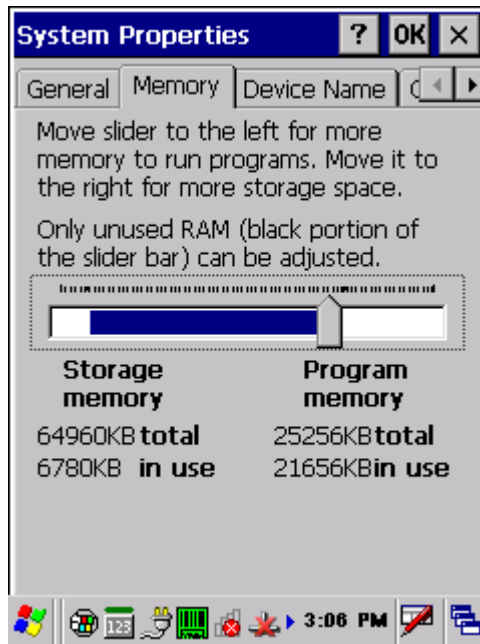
System Properties ? OK ×

General Memory Device Name

Move slider to the left for more memory to run programs. Move it to the right for more storage space.

Only unused RAM (black portion of the slider bar) can be adjusted.

Storage memory

Program memory

64960KB total

6780KB in use

25256KB total

21656KB in use

123 3:06 PM